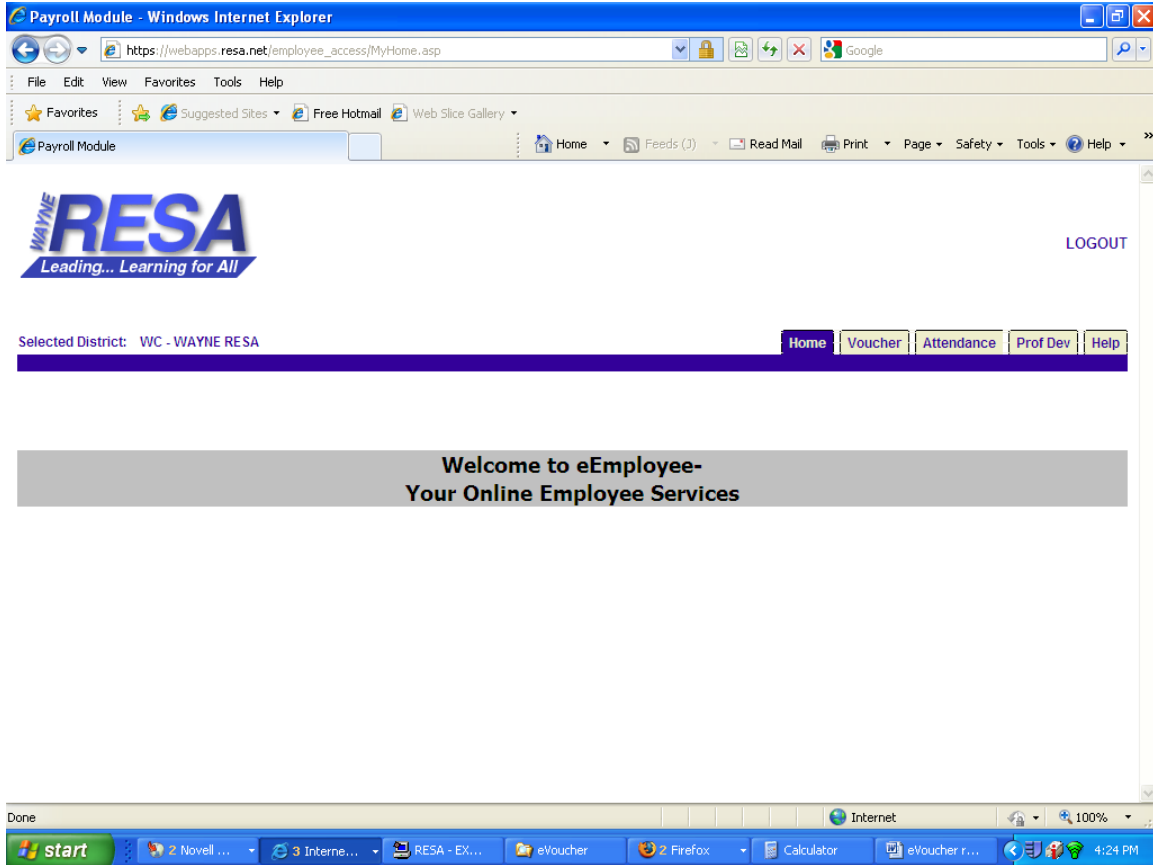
Payroll Module - Windows Internet Explorer

https://webapps.resa.net/employee_access/MyHome.asp

Google

File Edit View Favorites Tools Help

Favorites Suggested Sites Free Hotmail Web Slice Gallery

Payroll Module

Home Feeds (J) Read Mail Print Page Safety Tools Help

WAYNE RESA
Leading... Learning for All

LOGOUT

Selected District: WC - WAYNE RESA

Home | Voucher | Attendance | Prof Dev | Help

Welcome to eEmployee-
Your Online Employee Services

Done

Internet

100%

start | 2 Novell ... | 3 Interne... | RESA - EX... | eVoucher | 2 Firefox | Calculator | eVoucher r... | 4:24 PM